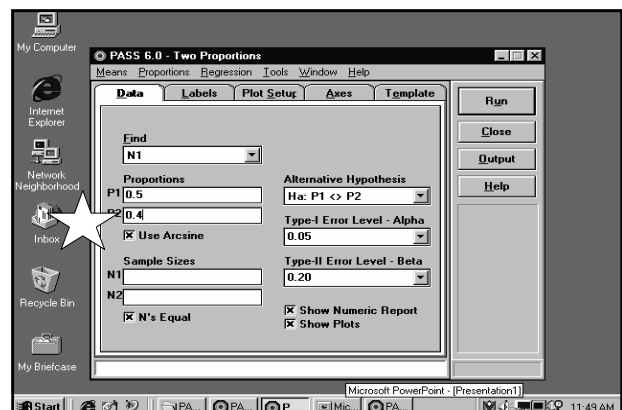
My Computer

Internet Explorer

Network Neighborhood

Inbox

Recycle Bin

My Briefcase

PASS 6.0 - Two Proportions

Means Proportions Regression Tools Window Help

Data | Labels | Plot Setup | Axes | Template

Run

Close

Output

Help

Find

N1

Proportions

P1 0.5

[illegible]2 0.4

☒ Use Arcsine

Sample Sizes

N1

N2

☒ N's Equal

Alternative Hypothesis

Ha: P1 <> P2

Type-I Error Level - Alpha

0.05

Type-II Error Level - Beta

0.20

☒ Show Numeric Report

☒ Show Plots

Microsoft PowerPoint - [Presentation1]

Start | PA... | PA... | P | Mic... | PA... | 11:49 AM